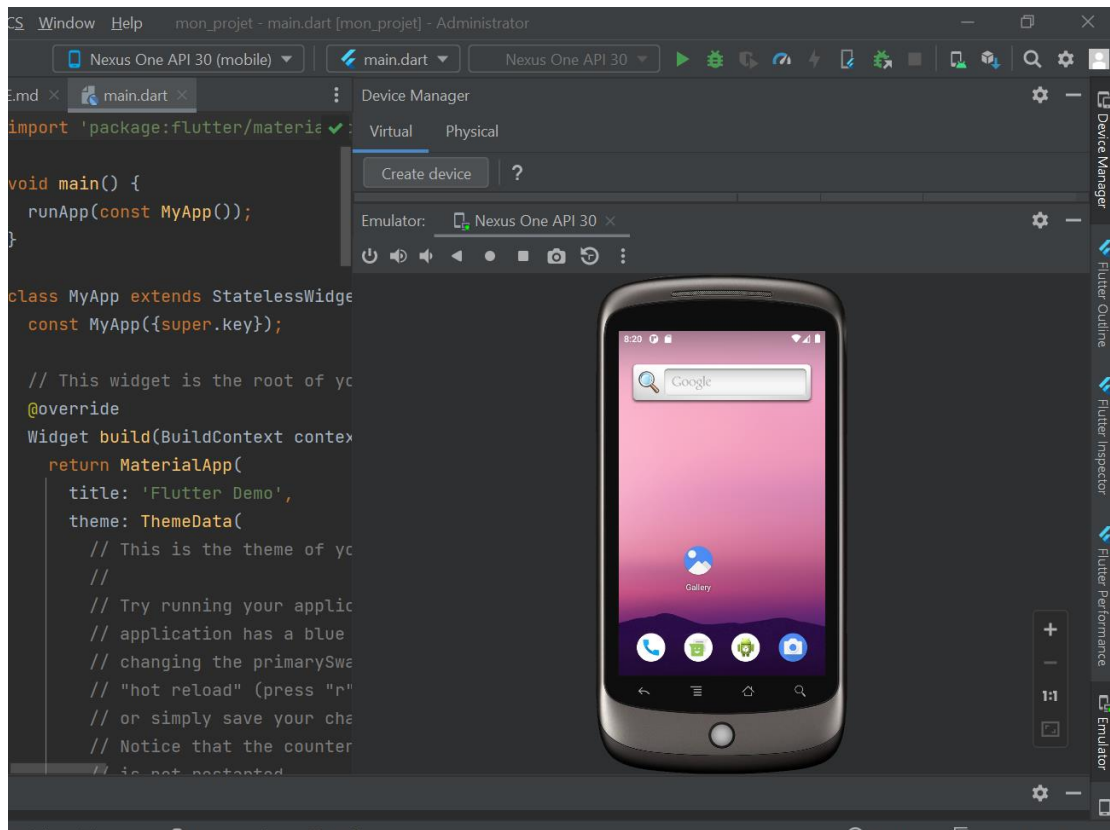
CS Window Help mon_projet - main.dart [mon_projet] - Administrator

Nexus One API 30 (mobile) main.dart Nexus One API 30

E.md main.dart

import 'package:flutter/materia

void main() {
  runApp(const MyApp());
}

class MyApp extends StatelessWidge
  const MyApp({super.key});

  // This widget is the root of yc
  @override
  Widget build(BuildContext contex
    return MaterialApp(
      title: 'Flutter Demo',
      theme: ThemeData(
        // This is the theme of yc
        //
        // Try running your applic
        // application has a blue
        // changing the primarySwa
        // "hot reload" (press "r"
        // or simply save your cha
        // Notice that the counter
        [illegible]

Device Manager
Virtual Physical
Create device ?
Emulator: Nexus One API 30

8:20
Google
Gallery

1:1

Device Manager
Flutter Outline
Flutter Inspector
Flutter Performance
Emulator